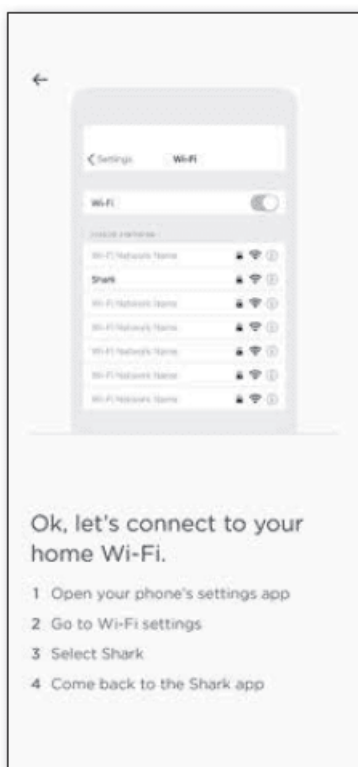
←

< Settings Wi-Fi

Wi-Fi

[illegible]

Wi-Fi Network Name

Shark

Wi-Fi Network Name

Wi-Fi Network Name

Wi-Fi Network Name

Wi-Fi Network Name

Wi-Fi Network Name

Ok, let's connect to your home Wi-Fi.

1 Open your phone's settings app
2 Go to Wi-Fi settings
3 Select Shark
4 Come back to the Shark app